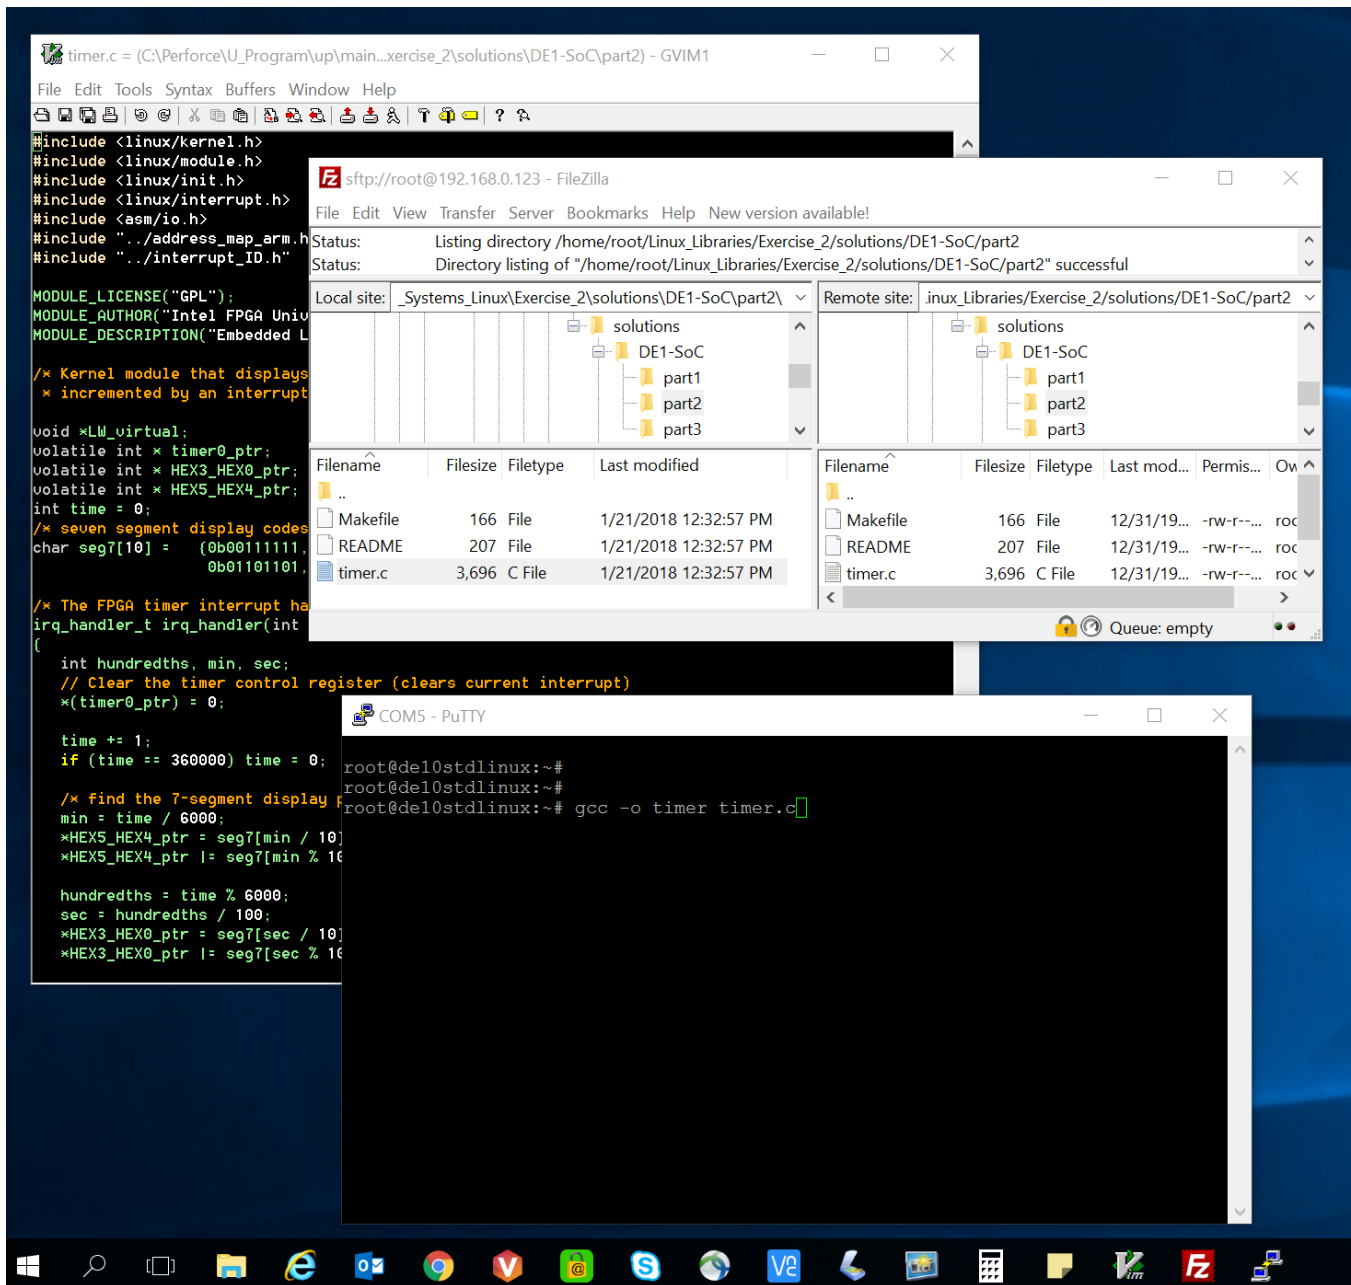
timer.c = (C:\Perforce\U_Program\up\main...xercise_2\solutions\DE1-SoC\part2) - GVIM1

File Edit Tools Syntax Buffers Window Help

#include <linux/kernel.h>
#include <linux/module.h>
#include <linux/init.h>
#include <linux/interrupt.h>
#include <asm/io.h>
#include "../address_map_arm.h"
#include "../interrupt_ID.h"

MODULE_LICENSE("GPL");
MODULE_AUTHOR("Intel FPGA Univ
MODULE_DESCRIPTION("Embedded L

/* Kernel module that displays
 * incremented by an interrupt

void *LW_virtual;
volatile int * timer0_ptr;
volatile int * HEX3_HEX0_ptr;
volatile int * HEX5_HEX4_ptr;
int time = 0;
/* seven segment display codes
char seg7[10] = {0b00111111,
0b01101101,

/* The FPGA timer interrupt ha
irq_handler_t irq_handler(int
{
int hundredths, min, sec;
// Clear the timer control register (clears current interrupt)
*(timer0_ptr) = 0;

time += 1;
if (time == 360000) time = 0;

/* find the 7-segment display
min = time / 6000;
*HEX5_HEX4_ptr = seg7[min / 10]
*HEX5_HEX4_ptr |= seg7[min % 10

hundredths = time % 6000;
sec = hundredths / 100;
*HEX3_HEX0_ptr = seg7[sec / 10]
*HEX3_HEX0_ptr |= seg7[sec % 10

sftp://root@192.168.0.123 - FileZilla

File Edit View Transfer Server Bookmarks Help New version available!

Status: Listing directory /home/root/Linux_Libraries/Exercise_2/solutions/DE1-SoC/part2
Status: Directory listing of "/home/root/Linux_Libraries/Exercise_2/solutions/DE1-SoC/part2" successful

Local site: _Systems_Linux\Exercise_2\solutions\DE1-SoC\part2\
solutions
DE1-SoC
part1
part2
part3

Remote site: inux_Libraries/Exercise_2/solutions/DE1-SoC/part2
solutions
DE1-SoC
part1
part2
part3

| Filename | Filesize | Filetype | Last modified |
|---|---|---|---|
| .. | | | |
| Makefile | 166 | File | 1/21/2018 12:32:57 PM |
| README | 207 | File | 1/21/2018 12:32:57 PM |
| timer.c | 3,696 | C File | 1/21/2018 12:32:57 PM |

| Filename | Filesize | Filetype | Last mod... | Permis... | Ow |
|---|---|---|---|---|---|
| .. | | | | | |
| Makefile | 166 | File | 12/31/19... | -rw-r--... | roc |
| README | 207 | File | 12/31/19... | -rw-r--... | roc |
| timer.c | 3,696 | C File | 12/31/19... | -rw-r--... | roc |

Queue: empty

COM5 - PuTTY

root@de10stdlinux:~#
root@de10stdlinux:~#
root@de10stdlinux:~# gcc -o timer timer.c